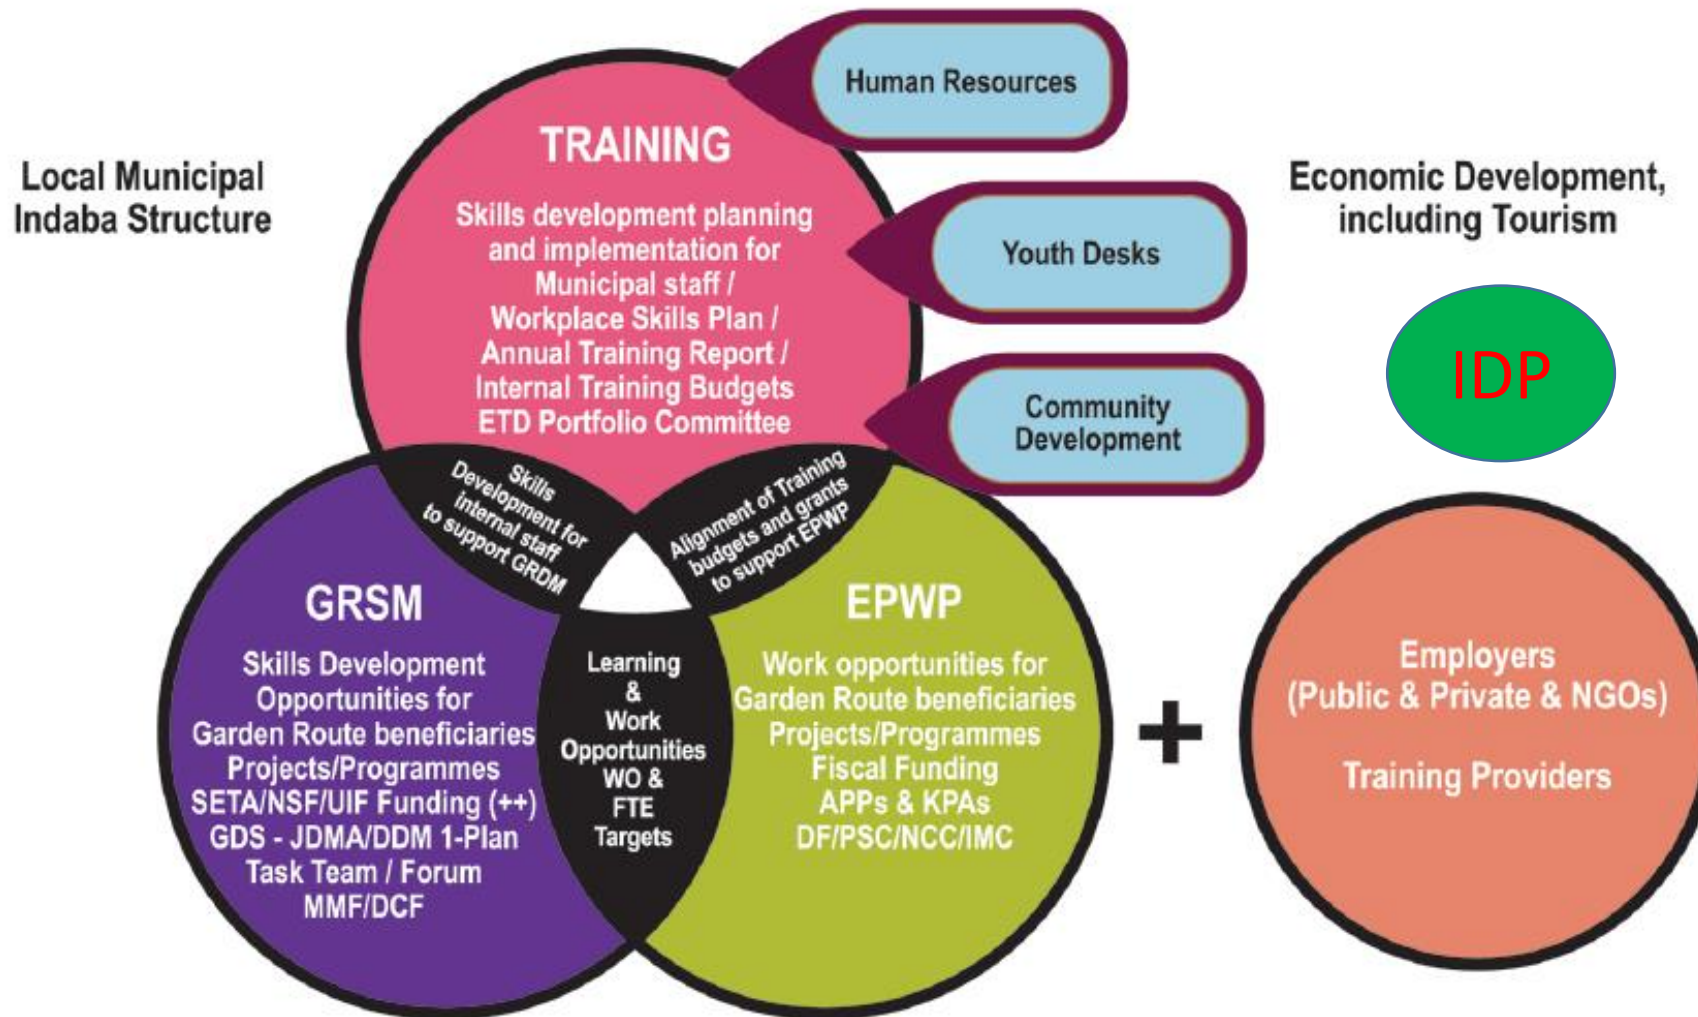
Local Municipal Indaba Structure

TRAINING

Skills development planning and implementation for Municipal staff / Workplace Skills Plan / Annual Training Report / Internal Training Budgets ETD Portfolio Committee

Human Resources

Youth Desks

Community Development

Economic Development, including Tourism

IDP

Skills Development for internal staff to support GRDM

Alignment of Training budgets and grants to support EPWP

GRSM

Skills Development Opportunities for Garden Route beneficiaries Projects/Programmes SETA/NSF/UIF Funding (++) GDS - JDMA/DDM 1-Plan Task Team / Forum MMF/DCF

Learning & Work Opportunities WO & FTE Targets

EPWP

Work opportunities for Garden Route beneficiaries Projects/Programmes Fiscal Funding APPs & KPAs DF/PSC/NCC/IMC

+

Employers (Public & Private & NGOs)

Training Providers